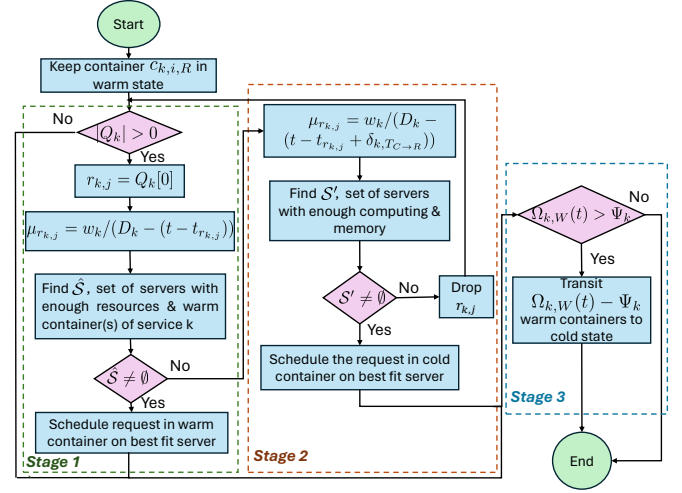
Start

Keep container $c_{k,i,R}$ in warm state

No

$|Q_k| > 0$

Yes

$r_{k,j} = Q_k[0]$

$\mu_{r_{k,j}} = w_k/(D_k - (t - t_{r_{k,j}}))$

Find $\hat{\mathcal{S}}$, set of servers with enough resources & warm container(s) of service k

$\hat{\mathcal{S}} \neq \emptyset$

No

Yes

Schedule request in warm container on best fit server

Stage 1

$\mu_{r_{k,j}} = w_k/(D_k - (t - t_{r_{k,j}} + \delta_{k,T_{C\to R}}))$

Find $\mathcal{S}'$, set of servers with enough computing & memory

$\mathcal{S}' \neq \emptyset$

No

Drop $r_{k,j}$

Yes

Schedule the request in cold container on best fit server

Stage 2

$\Omega_{k,W}(t) > \Psi_k$

No

Yes

Transit $\Omega_{k,W}(t) - \Psi_k$ warm containers to cold state

Stage 3

End